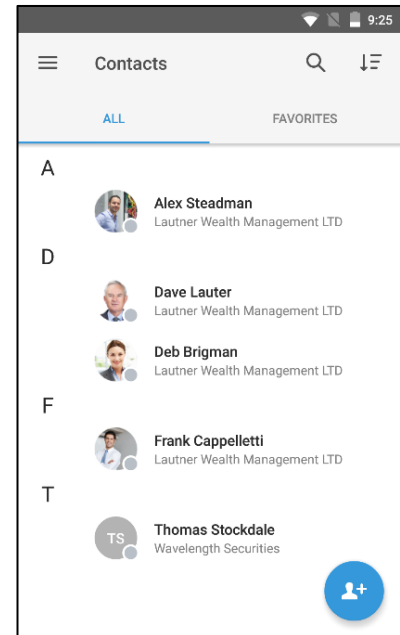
9:25

Contacts

ALL

FAVORITES

A

Alex Steadman
Lautner Wealth Management LTD

D

Dave Lauter
Lautner Wealth Management LTD

Deb Brigman
Lautner Wealth Management LTD

F

Frank Cappelletti
Lautner Wealth Management LTD

T

TS

Thomas Stockdale
Wavelength Securities